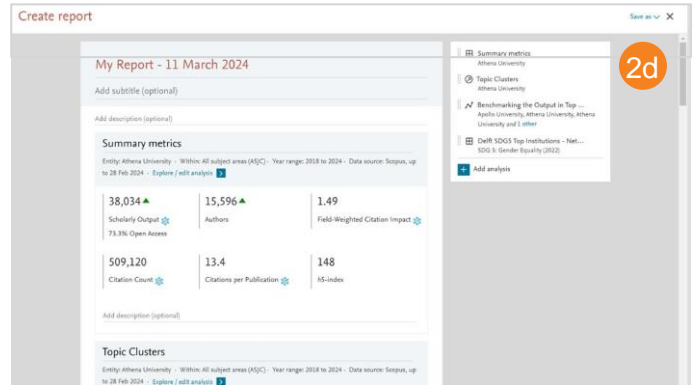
Create report

Save as ∨ ✕

My Report - 11 March 2024

Add subtitle (optional)

Add description (optional)

Summary metrics

Entity: Athena University · Within: All subject areas (ASJC) · Year range: 2018 to 2024 · Data source: Scopus, up to 28 Feb 2024 · Explore / edit analysis

38,034
Scholarly Output
73.3% Open Access

15,596
Authors

1.49
Field-Weighted Citation Impact

509,120
Citation Count

13.4
Citations per Publication

148
h5-index

Add description (optional)

Topic Clusters

Entity: Athena University · Within: All subject areas (ASJC) · Year range: 2018 to 2024 · Data source: Scopus, up to 28 Feb 2024 · Explore / edit analysis

Summary metrics
Athena University

Topic Clusters
Athena University

Benchmarking the Output in Top ...
Apollo University, Athena University, Athena University and 1 other

Delft SDG5 Top Institutions - Net...
SDG 5: Gender Equality (2022)

Add analysis

2d